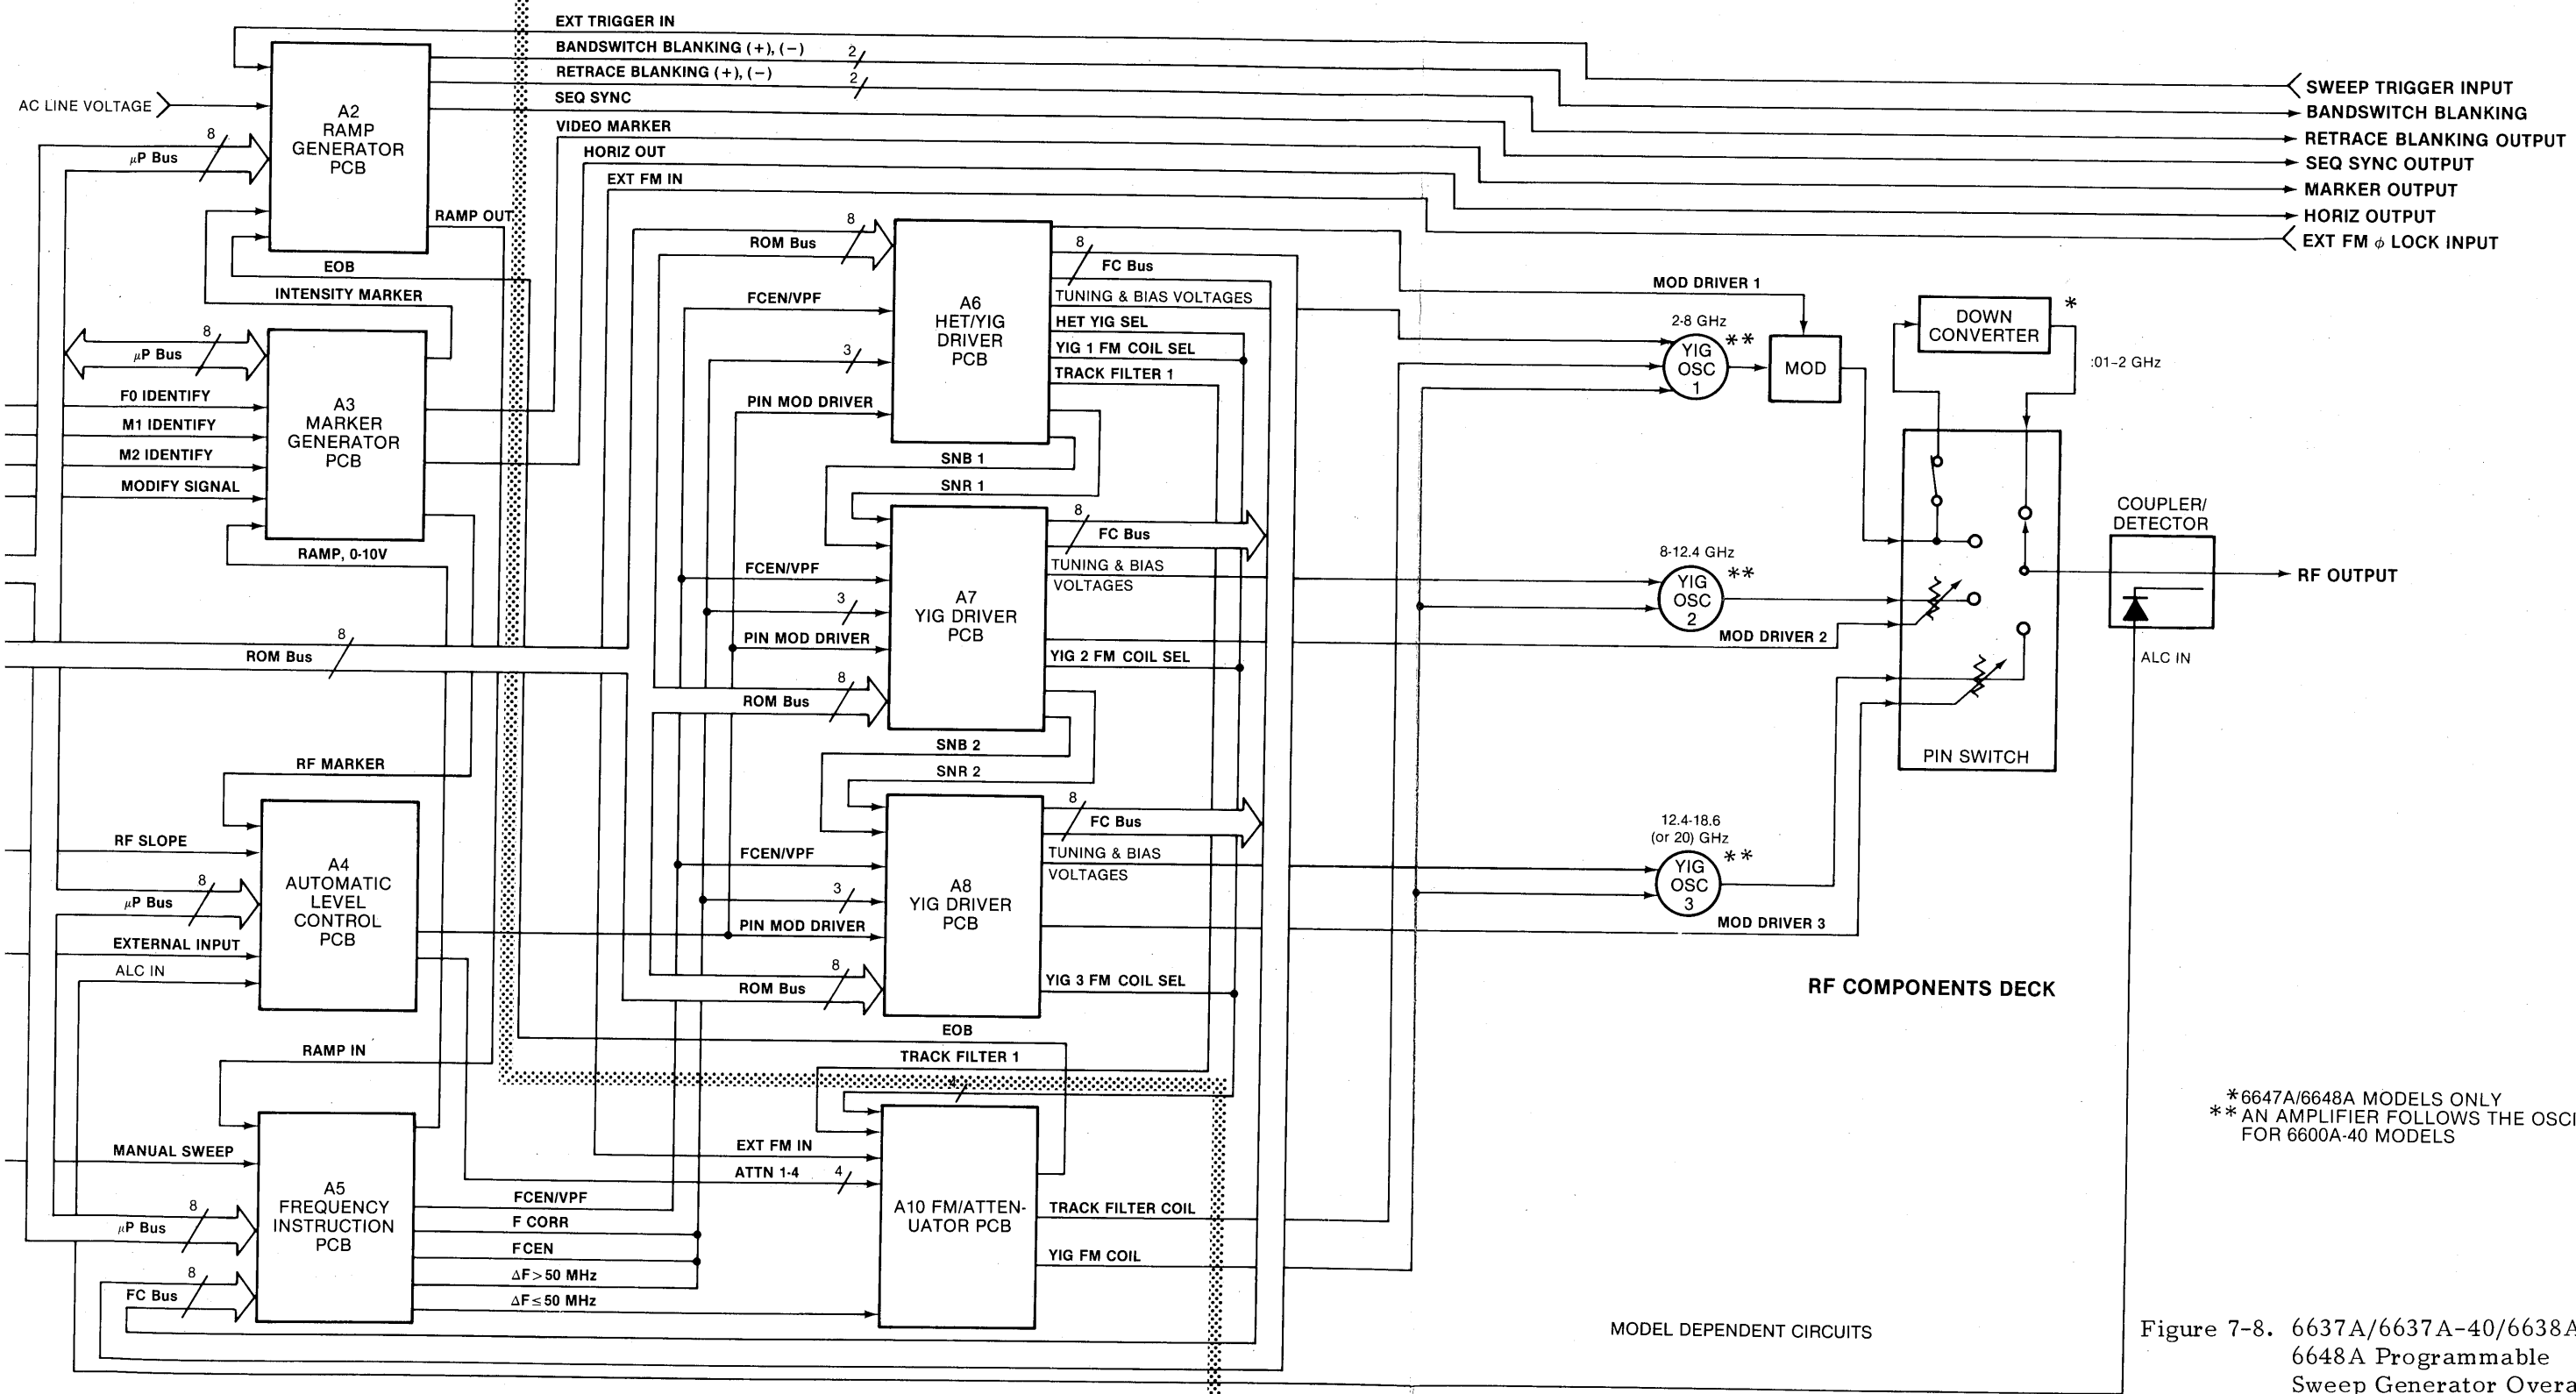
EXT TRIGGER IN
BANDSWITCH BLANKING (+), (−) 2
RETRACE BLANKING (+), (−) 2
SEQ SYNC
VIDEO MARKER
HORIZ OUT
EXT FM IN

SWEEP TRIGGER INPUT
BANDSWITCH BLANKING
RETRACE BLANKING OUTPUT
SEQ SYNC OUTPUT
MARKER OUTPUT
HORIZ OUTPUT
EXT FM $\phi$ LOCK INPUT

AC LINE VOLTAGE
8
$\mu$P Bus
A2 RAMP GENERATOR PCB
RAMP OUT
EOB
INTENSITY MARKER
8
$\mu$P Bus
A3 MARKER GENERATOR PCB
F0 IDENTIFY
M1 IDENTIFY
M2 IDENTIFY
MODIFY SIGNAL
RAMP, 0-10V
8
ROM Bus

8
ROM Bus
FCEN/VPF
3
PIN MOD DRIVER
A6 HET/YIG DRIVER PCB
8
FC Bus
TUNING & BIAS VOLTAGES
HET YIG SEL
YIG 1 FM COIL SEL
TRACK FILTER 1
SNB 1
SNR 1
8
FC Bus
FCEN/VPF
3
PIN MOD DRIVER
A7 YIG DRIVER PCB
TUNING & BIAS VOLTAGES
YIG 2 FM COIL SEL
8
ROM Bus
SNB 2
SNR 2
8
FC Bus
FCEN/VPF
3
PIN MOD DRIVER
A8 YIG DRIVER PCB
TUNING & BIAS VOLTAGES
YIG 3 FM COIL SEL
8
ROM Bus
EOB

MOD DRIVER 1
2-8 GHz
YIG OSC 1 **
MOD
DOWN CONVERTER *
.01-2 GHz
8-12.4 GHz
YIG OSC 2 **
MOD DRIVER 2
COUPLER/ DETECTOR
RF OUTPUT
ALC IN
PIN SWITCH
12.4-18.6 (or 20) GHz
YIG OSC 3 **
MOD DRIVER 3
RF COMPONENTS DECK

RF MARKER
RF SLOPE
8
$\mu$P Bus
A4 AUTOMATIC LEVEL CONTROL PCB
EXTERNAL INPUT
ALC IN
RAMP IN
MANUAL SWEEP
8
$\mu$P Bus
A5 FREQUENCY INSTRUCTION PCB
8
FC Bus
FCEN/VPF
F CORR
FCEN
$\Delta F > 50$ MHz
$\Delta F \leq 50$ MHz
TRACK FILTER 1
EXT FM IN
ATTN 1-4 4
A10 FM/ATTENUATOR PCB
TRACK FILTER COIL
YIG FM COIL

MODEL DEPENDENT CIRCUITS

*6647A/6648A MODELS ONLY
** AN AMPLIFIER FOLLOWS THE OSCI
FOR 6600A-40 MODELS

Figure 7-8. 6637A/6637A-40/6638A
6648A Programmable
Sweep Generator Overa